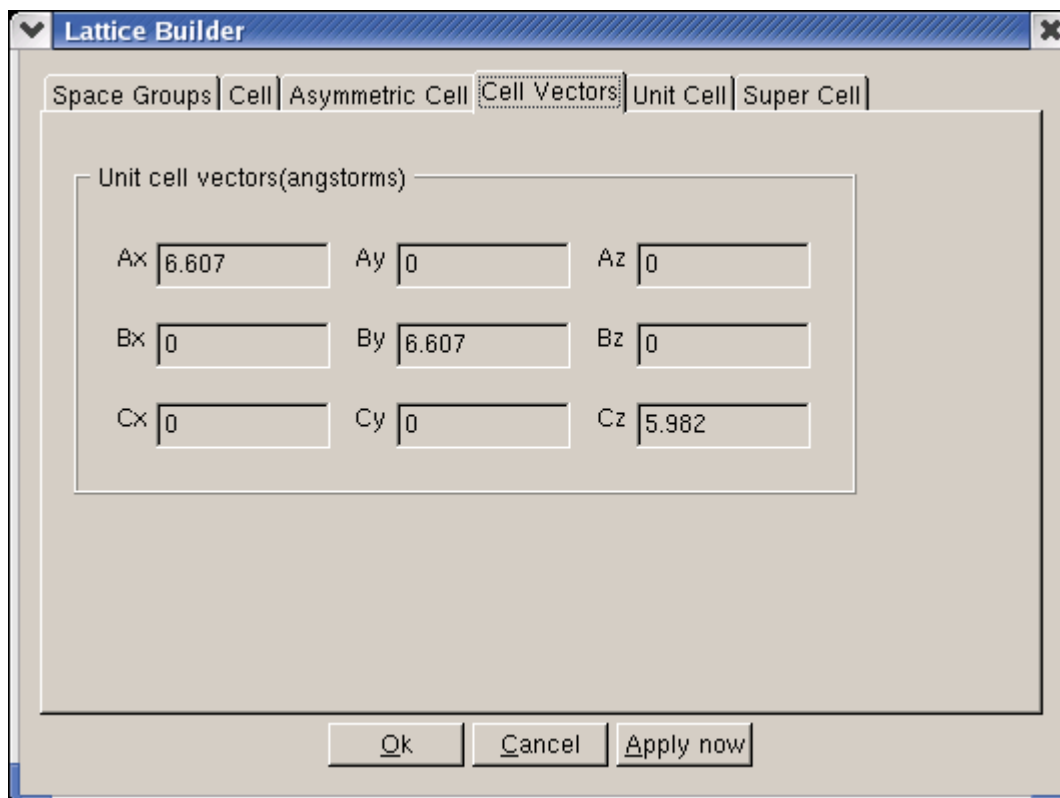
Lattice Builder

Space Groups | Cell | Asymmetric Cell | Cell Vectors | Unit Cell | Super Cell

Unit cell vectors(angstorms)

Ax 6.607 Ay 0 Az 0

Bx 0 By 6.607 Bz 0

Cx 0 Cy 0 Cz 5.982

Ok Cancel Apply now